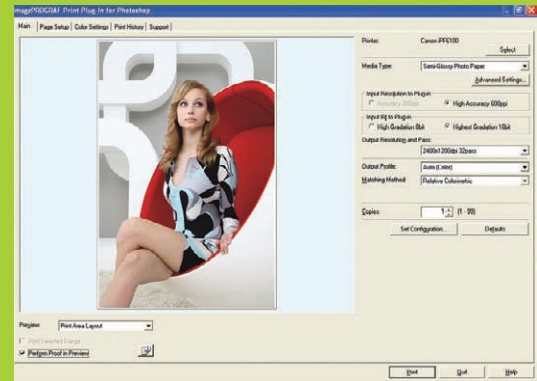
imagePROGRAF Print Plug-In for Photoshop

Main | Page Setup | Color Settings | Print History | Support

Printer: Canon iPF5100
Select

Media Type: Semi-Glossy Photo Paper
Advanced Settings...

Input Resolution to Plug-in
Accuracy 300ppi
High Accuracy 600ppi

Input Bit to Plug-in
High Gradation 8bit
Highest Gradation 16bit

Output Resolution and Pass:
2400x1200dpi 32pass

Output Profile: Auto (Color)
Matching Method: Relative Colorimetric

Copies: 1 (1 - 99)

Set Configuration... Defaults

Preview: Print Area Layout

Print Selected Range
Perform Proof in Preview

Print Quit Help